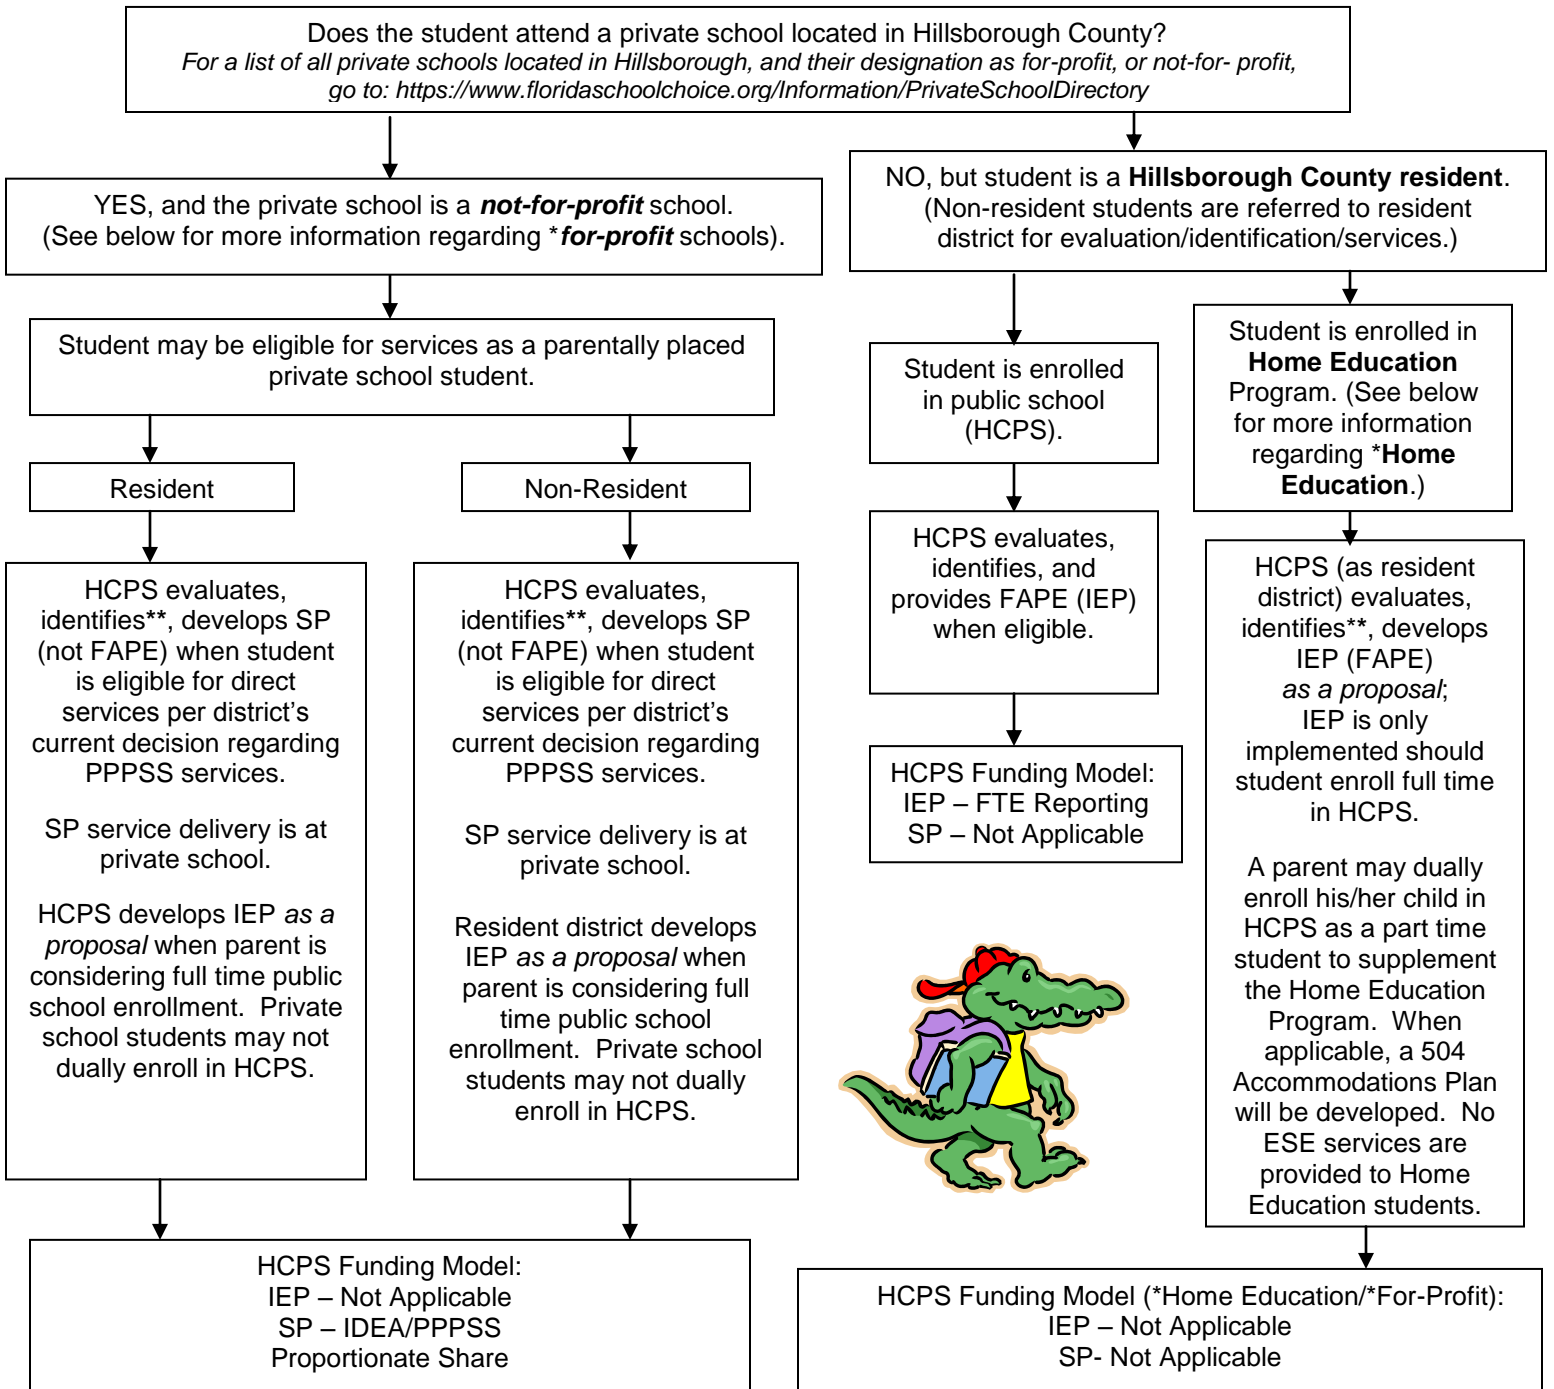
Does the student attend a private school located in Hillsborough County?
For a list of all private schools located in Hillsborough, and their designation as for-profit, or not-for- profit, go to: https://www.floridaschoolchoice.org/Information/PrivateSchoolDirectory

YES, and the private school is a not-for-profit school. (See below for more information regarding *for-profit schools).

Student may be eligible for services as a parentally placed private school student.

Resident

HCPS evaluates, identifies**, develops SP (not FAPE) when student is eligible for direct services per district's current decision regarding PPPSS services.

SP service delivery is at private school.

HCPS develops IEP as a proposal when parent is considering full time public school enrollment. Private school students may not dually enroll in HCPS.

Non-Resident

HCPS evaluates, identifies**, develops SP (not FAPE) when student is eligible for direct services per district's current decision regarding PPPSS services.

SP service delivery is at private school.

Resident district develops IEP as a proposal when parent is considering full time public school enrollment. Private school students may not dually enroll in HCPS.

HCPS Funding Model:
IEP – Not Applicable
SP – IDEA/PPPSS
Proportionate Share

NO, but student is a Hillsborough County resident. (Non-resident students are referred to resident district for evaluation/identification/services.)

Student is enrolled in public school (HCPS).

HCPS evaluates, identifies, and provides FAPE (IEP) when eligible.

HCPS Funding Model:
IEP – FTE Reporting
SP – Not Applicable

Student is enrolled in Home Education Program. (See below for more information regarding *Home Education.)

HCPS (as resident district) evaluates, identifies**, develops IEP (FAPE) as a proposal; IEP is only implemented should student enroll full time in HCPS.

A parent may dually enroll his/her child in HCPS as a part time student to supplement the Home Education Program. When applicable, a 504 Accommodations Plan will be developed. No ESE services are provided to Home Education students.

HCPS Funding Model (*Home Education/*For-Profit):
IEP – Not Applicable
SP- Not Applicable